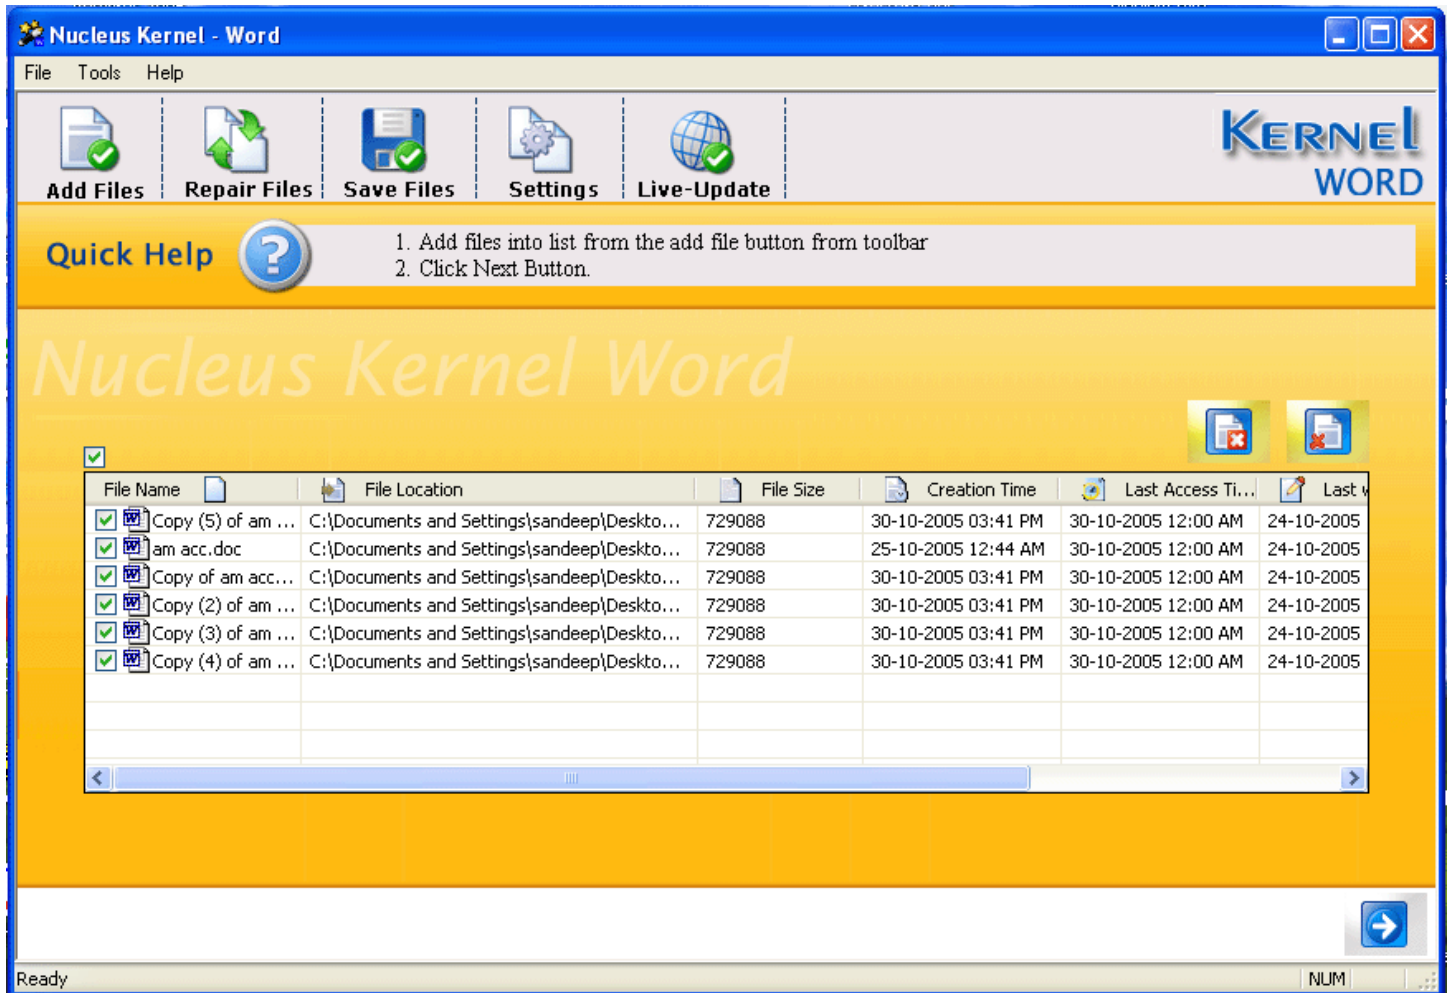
Nucleus Kernel - Word

File Tools Help

Add Files | Repair Files | Save Files | Settings | Live-Update

KERNEL WORD

Quick Help

1. Add files into list from the add file button from toolbar
2. Click Next Button.

Nucleus Kernel Word

| File Name | File Location | File Size | Creation Time | Last Access Ti... | Last w |
|---|---|---|---|---|---|
| Copy (5) of am ... | C:\Documents and Settings\sandeep\Deskto... | 729088 | 30-10-2005 03:41 PM | 30-10-2005 12:00 AM | 24-10-2005 |
| am acc.doc | C:\Documents and Settings\sandeep\Deskto... | 729088 | 25-10-2005 12:44 AM | 30-10-2005 12:00 AM | 24-10-2005 |
| Copy of am acc... | C:\Documents and Settings\sandeep\Deskto... | 729088 | 30-10-2005 03:41 PM | 30-10-2005 12:00 AM | 24-10-2005 |
| Copy (2) of am ... | C:\Documents and Settings\sandeep\Deskto... | 729088 | 30-10-2005 03:41 PM | 30-10-2005 12:00 AM | 24-10-2005 |
| Copy (3) of am ... | C:\Documents and Settings\sandeep\Deskto... | 729088 | 30-10-2005 03:41 PM | 30-10-2005 12:00 AM | 24-10-2005 |
| Copy (4) of am ... | C:\Documents and Settings\sandeep\Deskto... | 729088 | 30-10-2005 03:41 PM | 30-10-2005 12:00 AM | 24-10-2005 |

Ready NUM